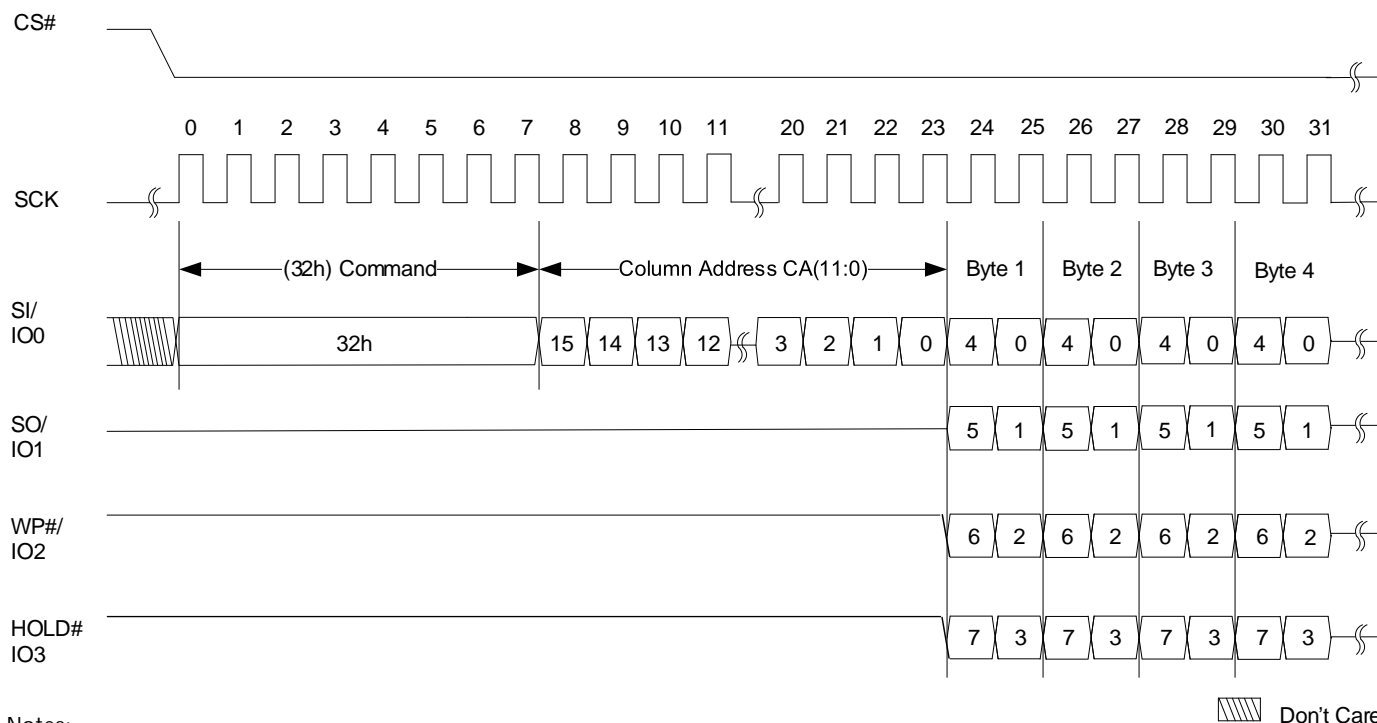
CS#

0 1 2 3 4 5 6 7 8 9 10 11 20 21 22 23 24 25 26 27 28 29 30 31

SCK

(32h) Command

Column Address CA(11:0)

Byte 1

Byte 2

Byte 3

Byte 4

SI/
IO0

32h

15 14 13 12 3 2 1 0 4 0 4 0 4 0 4 0

SO/
IO1

5 1 5 1 5 1 5 1

WP#/
IO2

6 2 6 2 6 2 6 2

HOLD#
IO3

7 3 7 3 7 3 7 3

Notes:

Don't Care